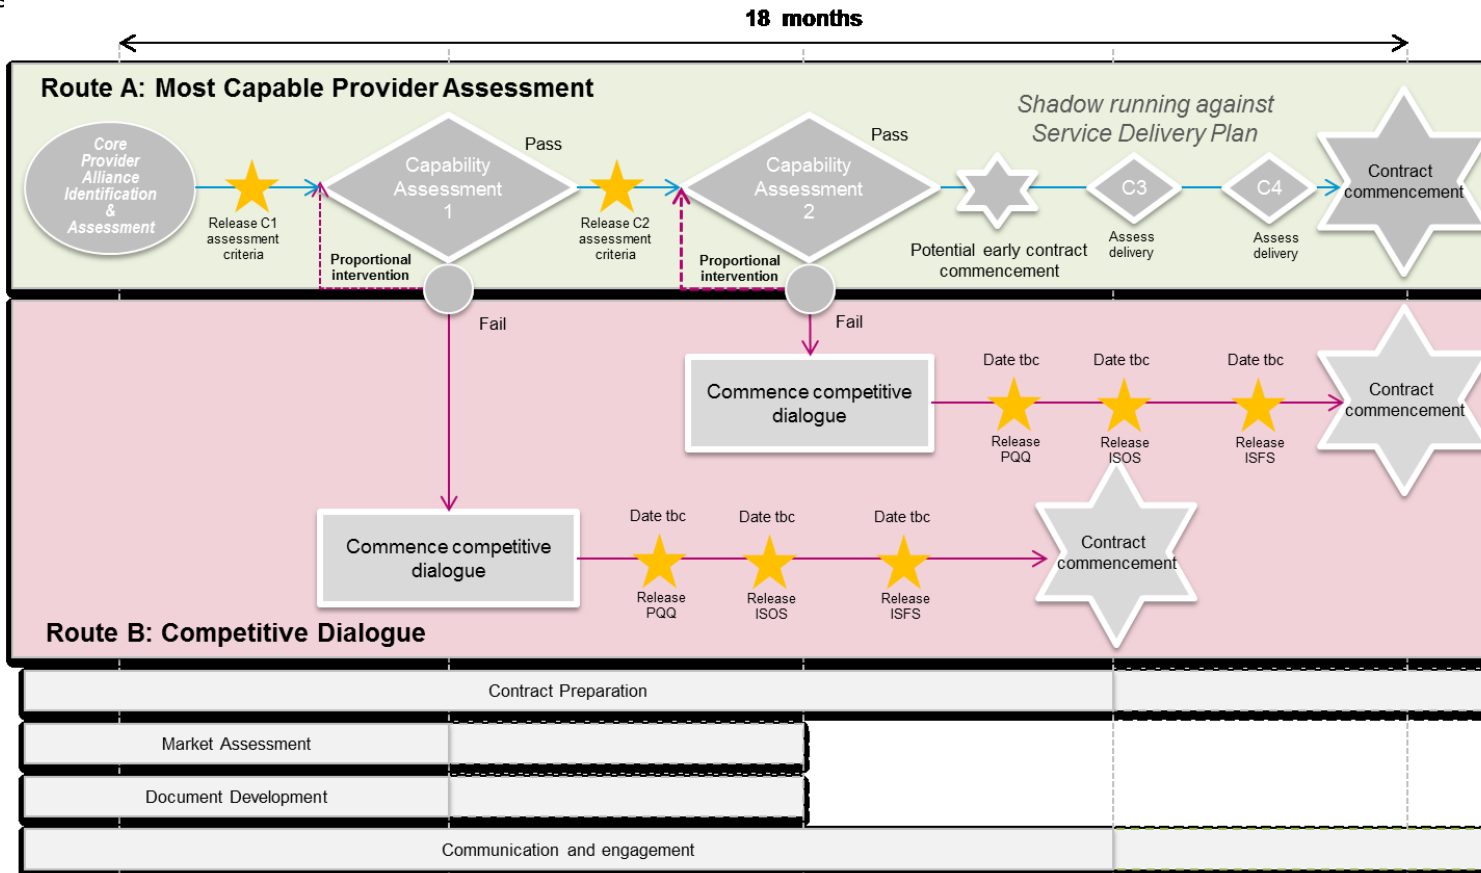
18 months

Route A: Most Capable Provider Assessment

Core Provider Alliance Identification & Assessment

Release C1 assessment criteria

Capability Assessment 1

Pass

Proportional intervention

Release C2 assessment criteria

Capability Assessment 2

Pass

Proportional intervention

Shadow running against Service Delivery Plan

Potential early contract commencement

C3

Assess delivery

C4

Assess delivery

Contract commencement

Fail

Fail

Commence competitive dialogue

Date tbc

Release PQQ

Date tbc

Release ISOS

Date tbc

Release ISFS

Contract commencement

Commence competitive dialogue

Date tbc

Release PQQ

Date tbc

Release ISOS

Date tbc

Release ISFS

Contract commencement

Route B: Competitive Dialogue

Contract Preparation

Market Assessment

Document Development

Communication and engagement